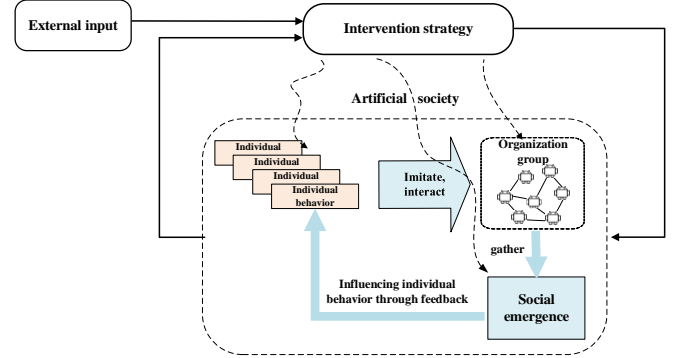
External input

Intervention strategy

Artificial society

Individual

Individual

Individual

Individual behavior

Imitate, interact

Organization group

gather

Influencing individual behavior through feedback

Social emergence